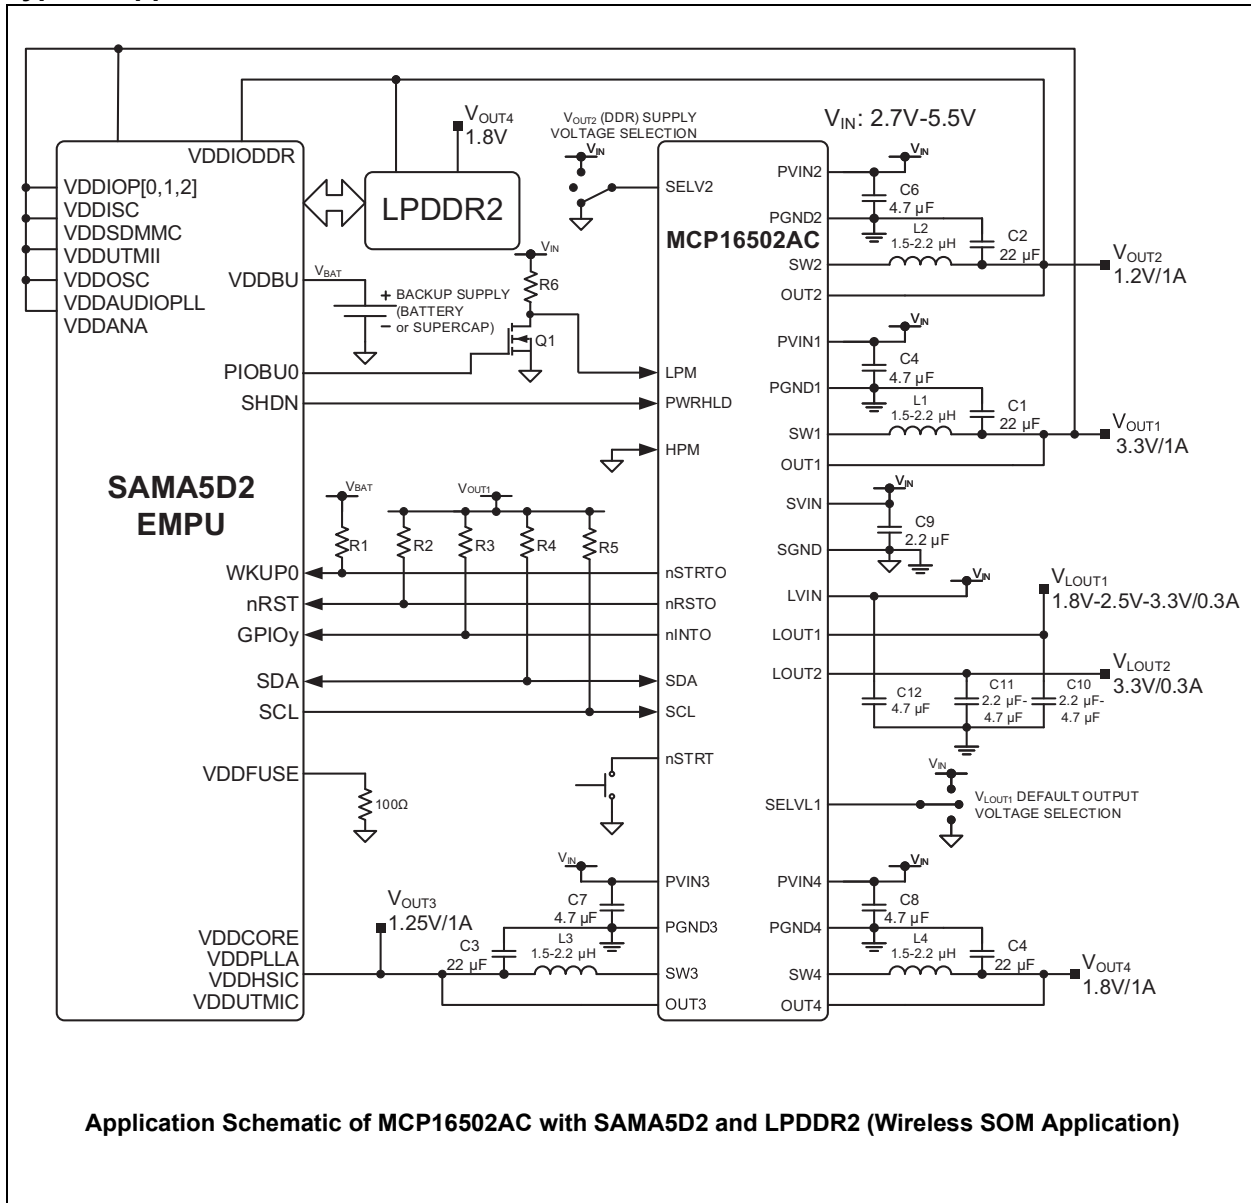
$V_{OUT4}$ 1.8V

$V_{OUT2}$ (DDR) SUPPLY VOLTAGE SELECTION

$V_{IN}$: 2.7V-5.5V

VDDIODDR
VDDIOP[0,1,2]
VDDISC
VDDSDMMC
VDDUTMII
VDDOSC
VDDAUDIOPLL
VDDANA
VDDBU
PIOBU0
SHDN

LPDDR2

$V_{BAT}$
+ BACKUP SUPPLY (BATTERY − or SUPERCAP)
$V_{IN}$
R6
Q1

SAMA5D2 EMPU

WKUP0
nRST
GPIOy
SDA
SCL
VDDFUSE
100Ω

$V_{BAT}$
$V_{OUT1}$
R1
R2
R3
R4
R5

$V_{IN}$
SELV2
MCP16502AC
LPM
PWRHLD
HPM
nSTRTO
nRSTO
nINTO
SDA
SCL
nSTRT
PVIN3
PGND3
SW3
OUT3

PVIN2
PGND2
SW2
OUT2
PVIN1
PGND1
SW1
OUT1
SVIN
SGND
LVIN
LOUT1
LOUT2
SELVL1
PVIN4
PGND4
SW4
OUT4

$V_{IN}$
C6 4.7 µF
L2 1.5-2.2 µH
C2 22 µF
$V_{OUT2}$ 1.2V/1A

$V_{IN}$
C4 4.7 µF
L1 1.5-2.2 µH
C1 22 µF
$V_{OUT1}$ 3.3V/1A

$V_{IN}$
C9 2.2 µF

$V_{IN}$
$V_{LOUT1}$ 1.8V-2.5V-3.3V/0.3A
$V_{LOUT2}$ 3.3V/0.3A
C12 4.7 µF
C11 2.2 µF- 4.7 µF
C10 2.2 µF- 4.7 µF

$V_{IN}$
$V_{LOUT1}$ DEFAULT OUTPUT VOLTAGE SELECTION

$V_{IN}$
C8 4.7 µF
L4 1.5-2.2 µH
C4 22 µF
$V_{OUT4}$ 1.8V/1A

$V_{IN}$
C7 4.7 µF
L3 1.5-2.2 µH
C3 22 µF
$V_{OUT3}$ 1.25V/1A

VDDCORE
VDDPLLA
VDDHSIC
VDDUTMIC

Application Schematic of MCP16502AC with SAMA5D2 and LPDDR2 (Wireless SOM Application)